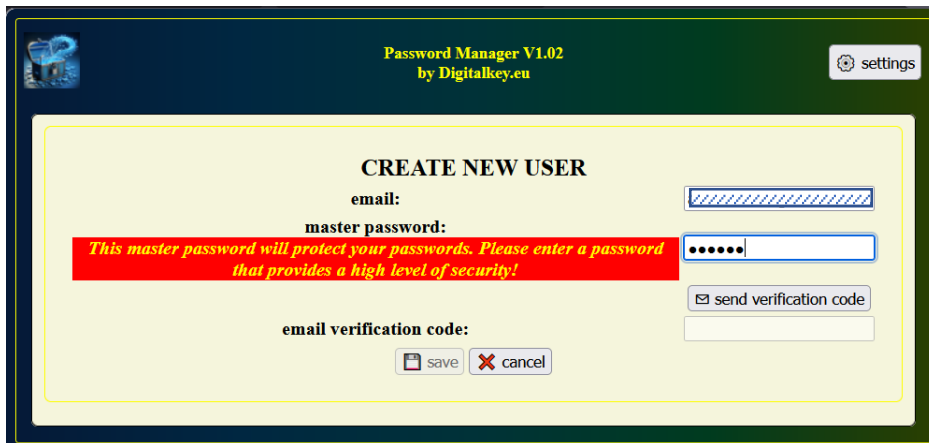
Password Manager V1.02
by Digitalkey.eu

settings

CREATE NEW USER

email:

master password:

This master password will protect your passwords. Please enter a password that provides a high level of security!

••••••

send verification code

email verification code:

save

cancel